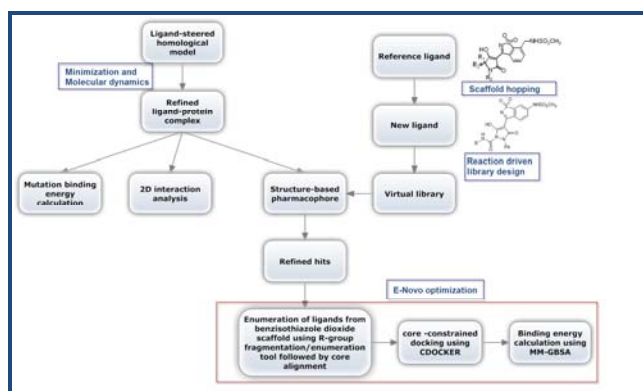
Ligand-steered homological model

Minimization and Molecular dynamics

Refined ligand-protein complex

Reference ligand

Scaffold hopping

New ligand

Reaction driven library design

Mutation binding energy calculation

2D interaction analysis

Structure-based pharmacophore

Virtual library

Refined hits

E-Novo optimization

Enumeration of ligands from benzisothiazole dioxide scaffold using R-group fragmentation/enumeration tool followed by core alignment

core -constrained docking using CDOCKER

Binding energy calculation using MM-GBSA